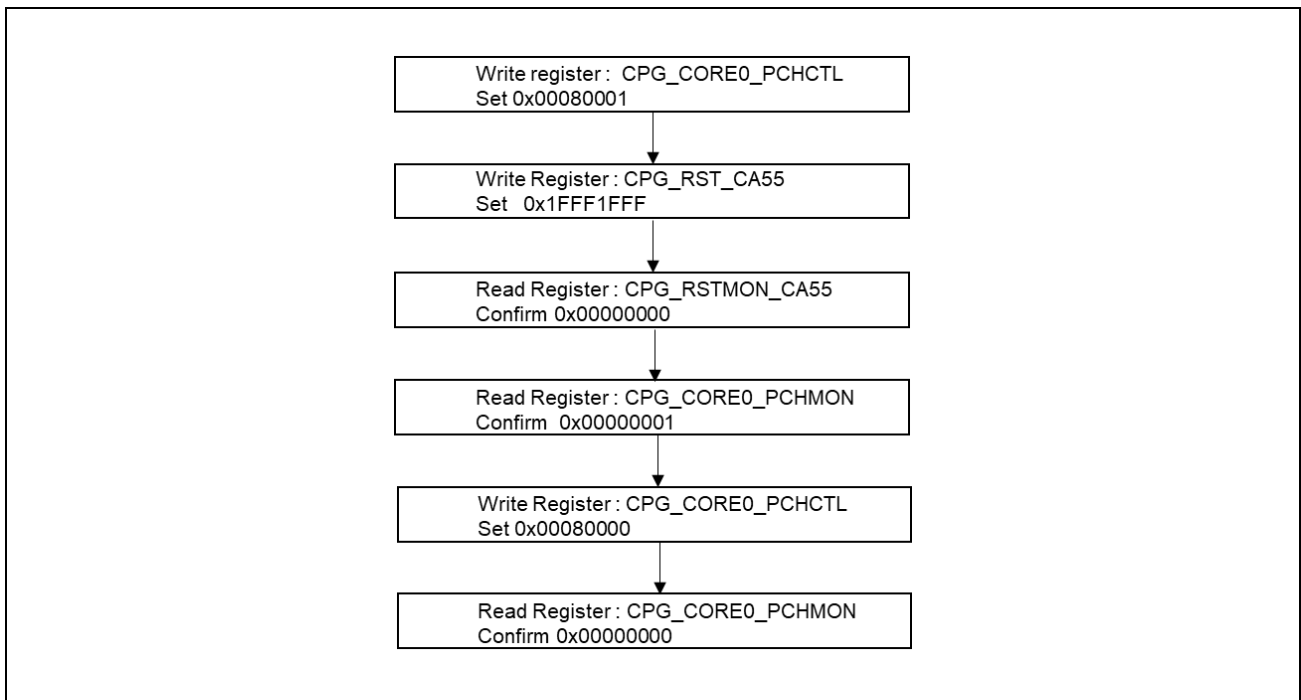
Write register : CPG_CORE0_PCHCTL
Set 0x00080001

Write Register : CPG_RST_CA55
Set 0x1FFF1FFF

Read Register : CPG_RSTMON_CA55
Confirm 0x00000000

Read Register : CPG_CORE0_PCHMON
Confirm 0x00000001

Write Register : CPG_CORE0_PCHCTL
Set 0x00080000

Read Register : CPG_CORE0_PCHMON
Confirm 0x00000000